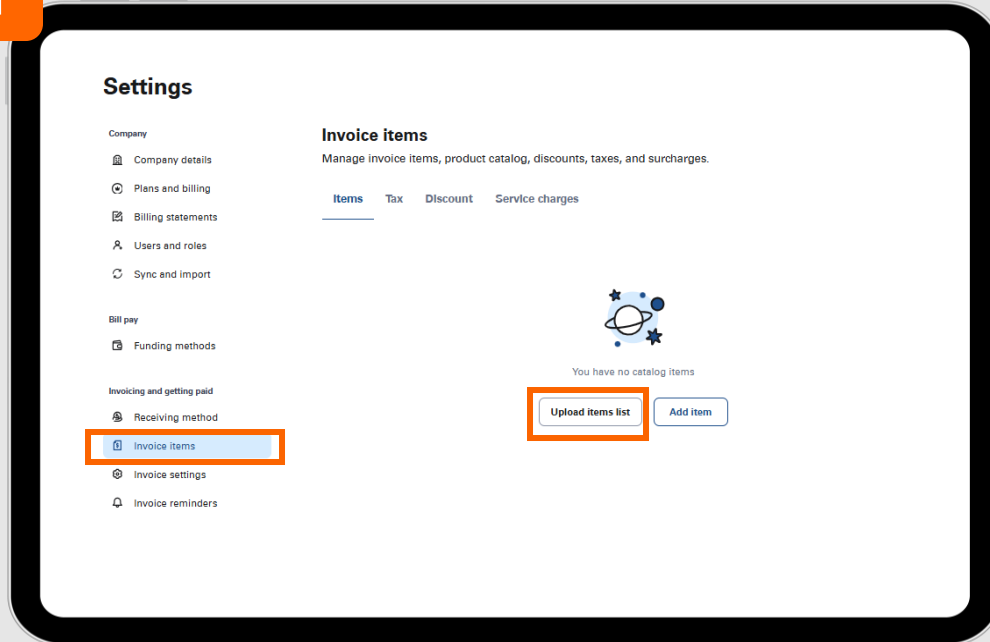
Settings

Company

Company details

Plans and billing

Billing statements

Users and roles

Sync and import

Bill pay

Funding methods

Invoicing and getting paid

Receiving method

Invoice items

Invoice settings

Invoice reminders

Invoice items

Manage invoice items, product catalog, discounts, taxes, and surcharges.

Items Tax Discount Service charges

You have no catalog items

Upload items list

Add item